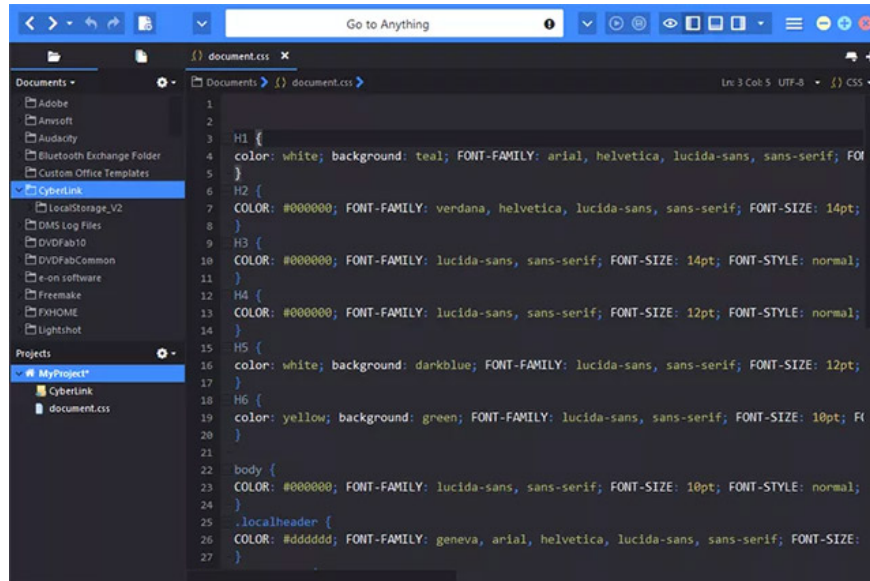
Go to Anything

{} document.css ×

Documents ▾

Adobe
Anvsoft
Audacity
Bluetooth Exchange Folder
Custom Office Templates
CyberLink
LocalStorage_V2
DMS Log Files
DVDFab10
DVDFabCommon
e-on software
Freemake
FXHOME
Lightshot

Projects

MyProject*
CyberLink
document.css

Documents > {} document.css >

Ln: 3 Col: 5 UTF-8 ▾ {} CSS ▾

1
2
3 H1 {
4 color: white; background: teal; FONT-FAMILY: arial, helvetica, lucida-sans, sans-serif; FO
5 }
6 H2 {
7 COLOR: #000000; FONT-FAMILY: verdana, helvetica, lucida-sans, sans-serif; FONT-SIZE: 14pt;
8 }
9 H3 {
10 COLOR: #000000; FONT-FAMILY: lucida-sans, sans-serif; FONT-SIZE: 14pt; FONT-STYLE: normal;
11 }
12 H4 {
13 COLOR: #000000; FONT-FAMILY: lucida-sans, sans-serif; FONT-SIZE: 12pt; FONT-STYLE: normal;
14 }
15 H5 {
16 color: white; background: darkblue; FONT-FAMILY: lucida-sans, sans-serif; FONT-SIZE: 12pt;
17 }
18 H6 {
19 color: yellow; background: green; FONT-FAMILY: lucida-sans, sans-serif; FONT-SIZE: 10pt; F
20 }
21
22 body {
23 COLOR: #000000; FONT-FAMILY: lucida-sans, sans-serif; FONT-SIZE: 10pt; FONT-STYLE: normal;
24 }
25 .localheader {
26 COLOR: #dddddd; FONT-FAMILY: geneva, arial, helvetica, lucida-sans, sans-serif; FONT-SIZE:
27 }